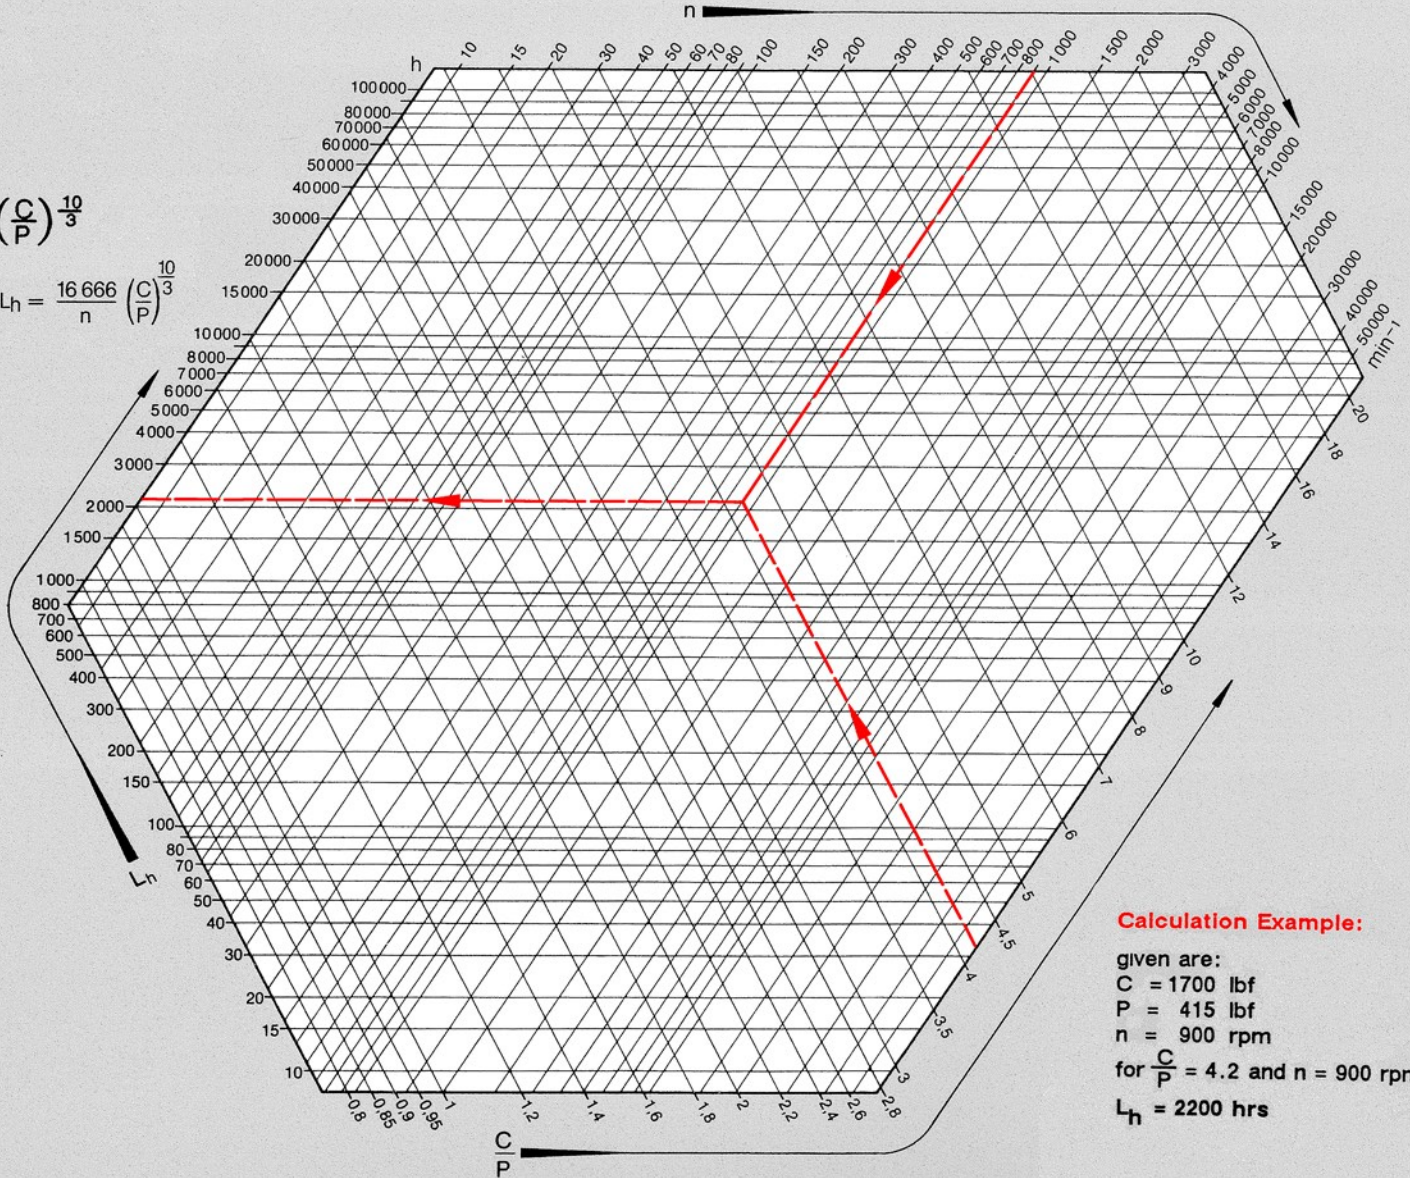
n

h

10 15 20 30 40 50 60 70 80 100 150 200 300 400 500 600 700 800 1000 1500 2000 3000 4000 5000 6000 7000 8000 10000 15000 20000 30000 40000 50000 min⁻¹

100000 80000 70000 60000 50000 40000 30000 20000 15000 10000 8000 7000 6000 5000 4000 3000 2000 1500 1000 800 700 600 500 400 300 200 150 100 80 70 60 50 40 30 20 15 10

$\left(\frac{C}{P}\right)^{\frac{10}{3}}$

$L_h = \frac{16\,666}{n}\left(\frac{C}{P}\right)^{\frac{10}{3}}$

$L_h$

20 18 16 14 12 10 9 8 7 6 5 4,5 4 3,5 3 2,8 2,6 2,4 2,2 2 1,8 1,6 1,4 1,2 1 0,95 0,9 0,85 0,8

$\frac{C}{P}$

Calculation Example:

given are:
C = 1700 lbf
P = 415 lbf
n = 900 rpm
for $\frac{C}{P}$ = 4.2 and n = 900 rpm
$L_h$ = 2200 hrs